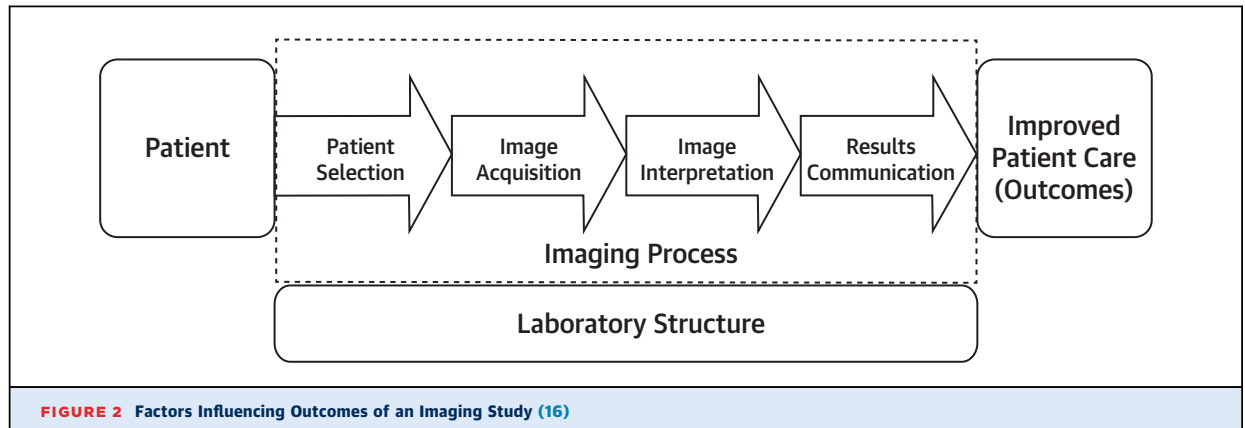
Patient

Patient Selection

Image Acquisition

Image Interpretation

Results Communication

Improved Patient Care (Outcomes)

Imaging Process

Laboratory Structure

FIGURE 2 Factors Influencing Outcomes of an Imaging Study (16)